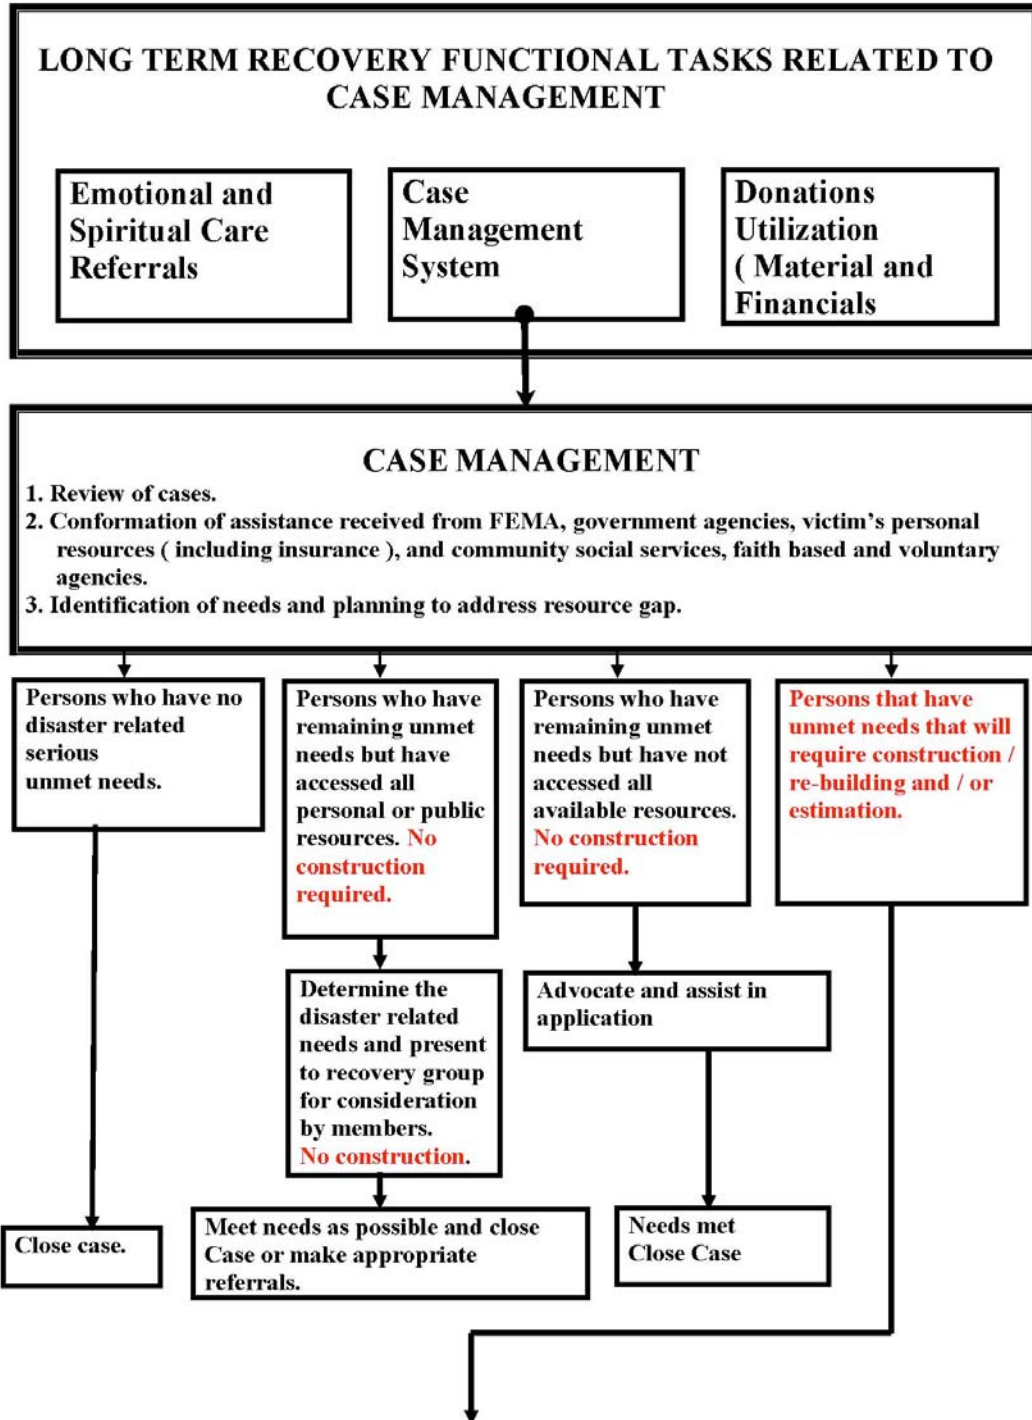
LONG TERM RECOVERY FUNCTIONAL TASKS RELATED TO CASE MANAGEMENT

Emotional and Spiritual Care Referrals

Case Management System

Donations Utilization ( Material and Financials

CASE MANAGEMENT

1. Review of cases.
2. Conformation of assistance received from FEMA, government agencies, victim's personal resources ( including insurance ), and community social services, faith based and voluntary agencies.
3. Identification of needs and planning to address resource gap.

Persons who have no disaster related serious unmet needs.

Persons who have remaining unmet needs but have accessed all personal or public resources. No construction required.

Persons who have remaining unmet needs but have not accessed all available resources. No construction required.

Persons that have unmet needs that will require construction / re-building and / or estimation.

Determine the disaster related needs and present to recovery group for consideration by members. No construction.

Advocate and assist in application

Close case.

Meet needs as possible and close Case or make appropriate referrals.

Needs met Close Case